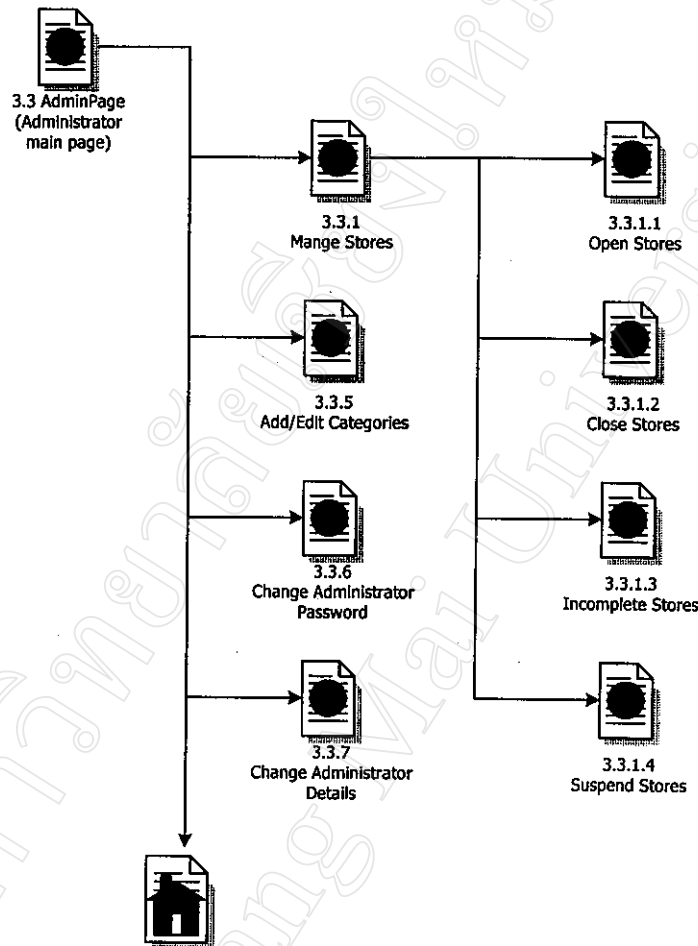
3.3 AdminPage (Administrator main page)

3.3.1 Mange Stores

3.3.5 Add/Edit Categories

3.3.6 Change Administrator Password

3.3.7 Change Administrator Details

3.3.1.1 Open Stores

3.3.1.2 Close Stores

3.3.1.3 Incomplete Stores

3.3.1.4 Suspend Stores